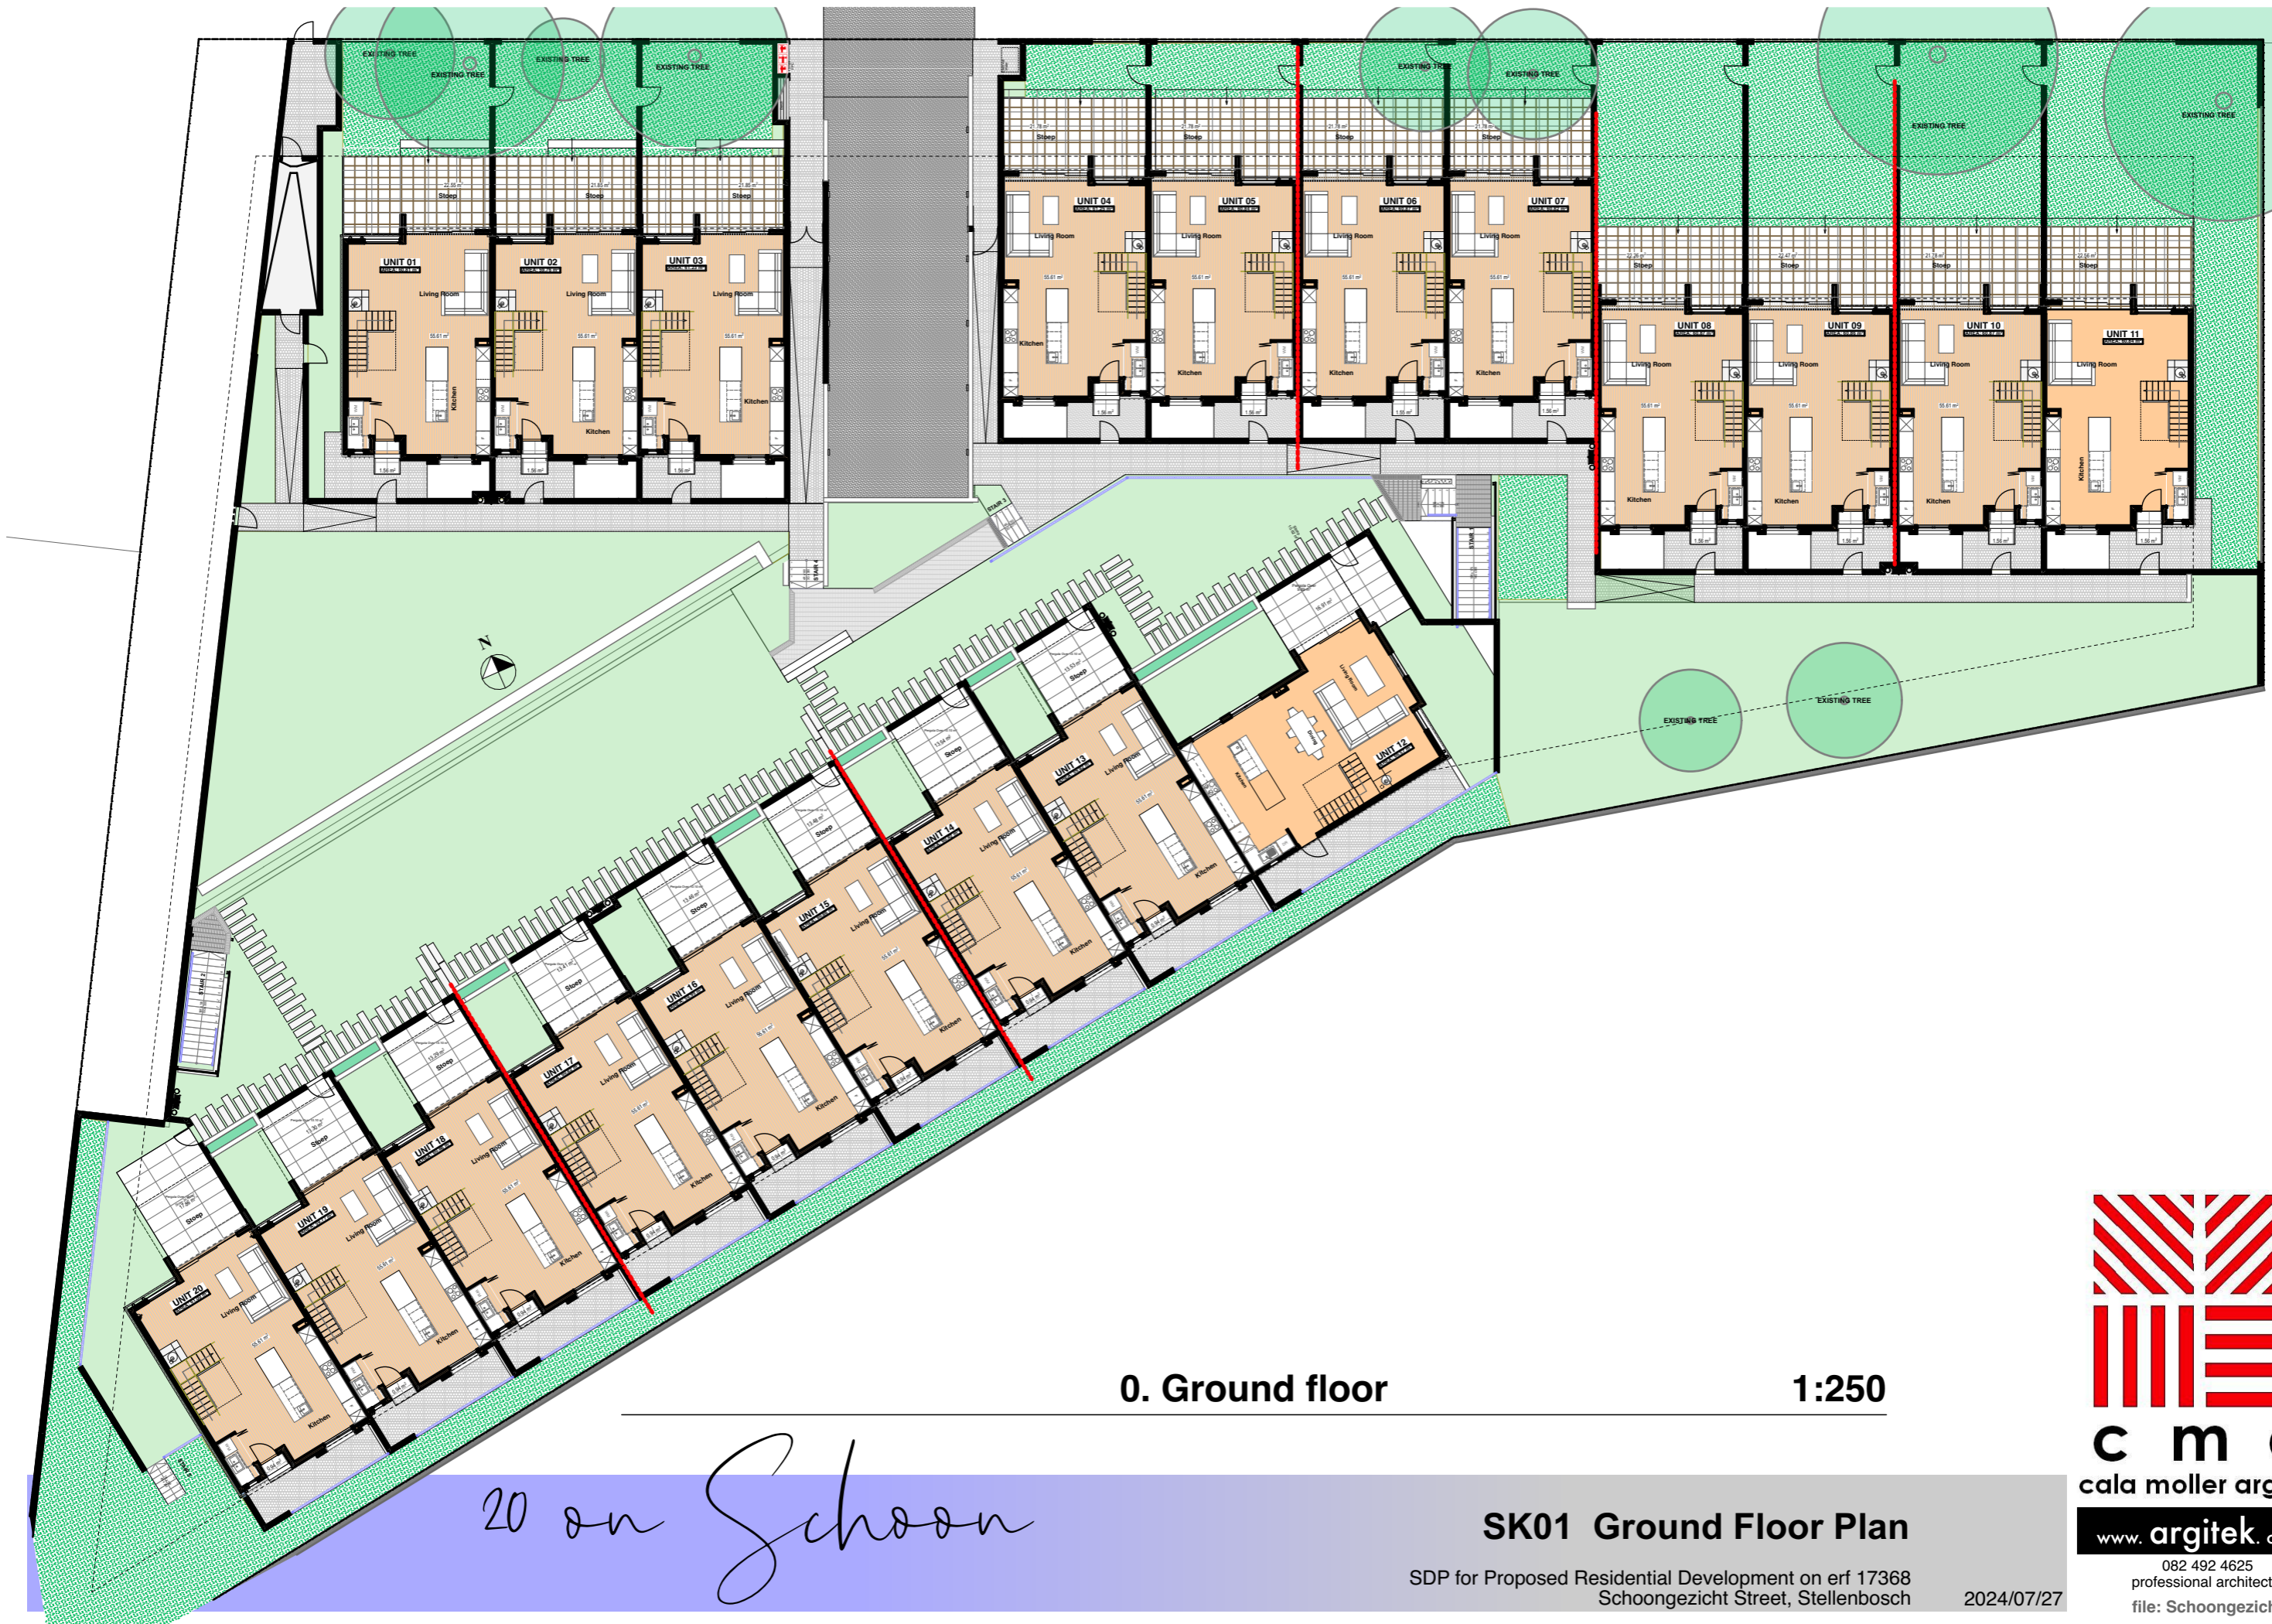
EXISTING TREE
EXISTING TREE
EXISTING TREE
EXISTING TREE
EXISTING TREE
EXISTING TREE
EXISTING TREE
EXISTING TREE

Stoep
Stoep
Stoep
Stoep
Stoep
Stoep
Stoep

UNIT 01
Living Room
Kitchen
UNIT 02
Living Room
Kitchen
UNIT 03
Living Room
Kitchen
UNIT 04
Living Room
Kitchen
UNIT 05
Living Room
Kitchen
UNIT 06
Living Room
Kitchen
UNIT 07
Living Room
Kitchen
UNIT 08
Living Room
Kitchen
UNIT 09
Living Room
Kitchen
UNIT 10
Living Room
Kitchen
UNIT 11
Living Room
Kitchen

N

EXISTING TREE
EXISTING TREE

UNIT 12
UNIT 13
Living Room
Kitchen
UNIT 14
Living Room
Kitchen
UNIT 15
Living Room
Kitchen
UNIT 16
Living Room
Kitchen
UNIT 17
Living Room
Kitchen
UNIT 18
Living Room
Kitchen
UNIT 19
Living Room
Kitchen
UNIT 20
Living Room
Kitchen

0. Ground floor
1:250

20 on Schoon

SK01 Ground Floor Plan
SDP for Proposed Residential Development on erf 17368
Schoongezicht Street, Stellenbosch
2024/07/27

c m
cala moller arg
www. argitek.
082 492 4625
professional architect
file: Schoongezich